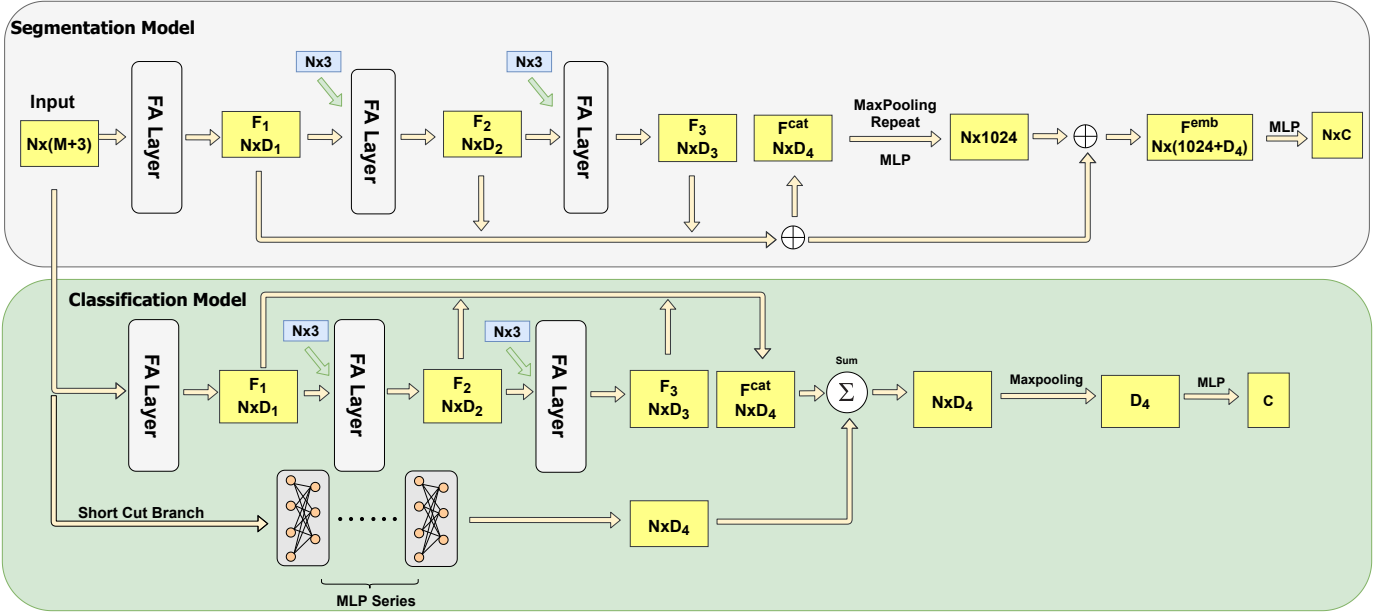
Segmentation Model

Input

Nx(M+3)

FA Layer

$F_1$
$NxD_1$

Nx3

FA Layer

$F_2$
$NxD_2$

Nx3

FA Layer

$F_3$
$NxD_3$

$F^{cat}$
$NxD_4$

MaxPooling
Repeat

MLP

Nx1024

$\oplus$

$F^{emb}$
$Nx(1024+D_4)$

MLP

NxC

$\oplus$

Classification Model

FA Layer

$F_1$
$NxD_1$

Nx3

FA Layer

$F_2$
$NxD_2$

Nx3

FA Layer

$F_3$
$NxD_3$

$F^{cat}$
$NxD_4$

Sum

$\Sigma$

$NxD_4$

Maxpooling

$D_4$

MLP

C

Short Cut Branch

......

$NxD_4$

MLP Series